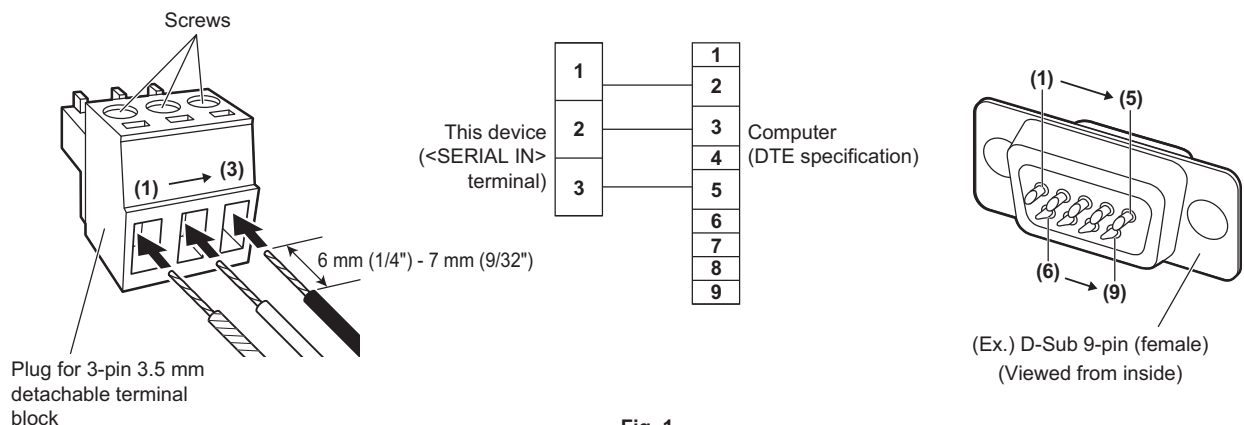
Screws

(1) → (3)

6 mm (1/4") - 7 mm (9/32")

Plug for 3-pin 3.5 mm detachable terminal block

This device (<SERIAL IN> terminal)

| 1 |
|---|
| 2 |
| 3 |

| 1 |
|---|
| 2 |
| 3 |
| 4 |
| 5 |
| 6 |
| 7 |
| 8 |
| 9 |

Computer (DTE specification)

Fig. 1

(1) → (5)

(6) → (9)

(Ex.) D-Sub 9-pin (female)
(Viewed from inside)